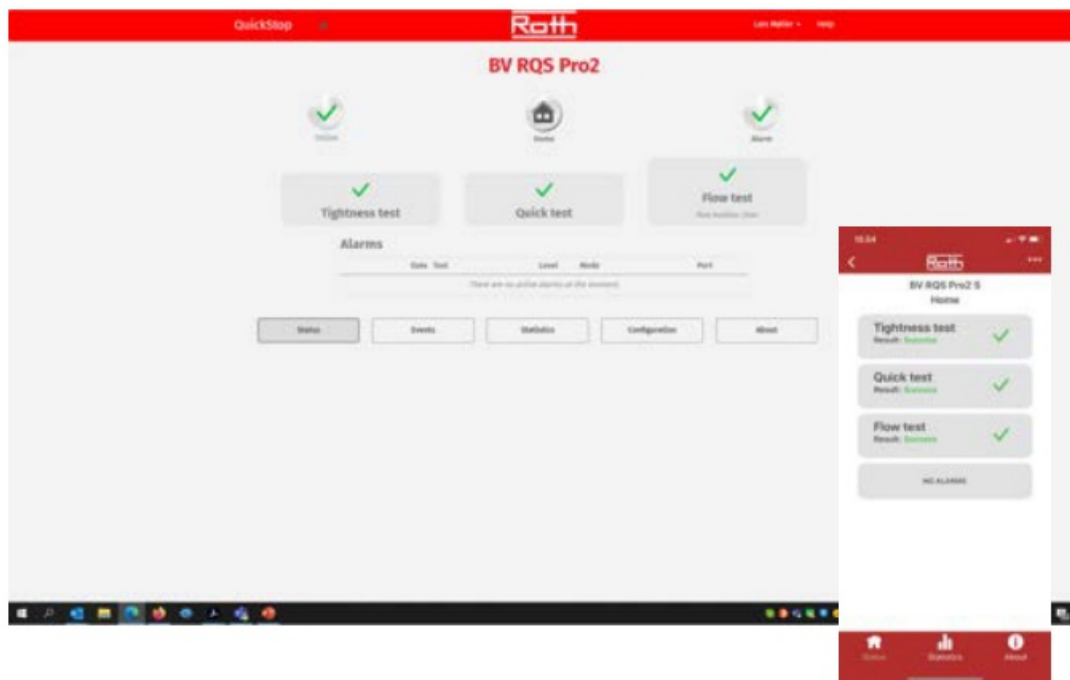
QuickStop

Roth

Lars Møller ▾ Help

BV RQS Pro2

Online

Home

Alarm

Tightness test

Quick test

Flow test

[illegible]

Alarms

| Date | Text | Level | Node | Port |
|---|---|---|---|---|
| There are no active alarms at the moment. | | | | |

Status

Events

Statistics

Configuration

About

10.04

Roth

BV RQS Pro2 S

Home

Tightness test

Result: Success

Quick test

Result: Success

Flow test

Result: Success

NO ALARMS

Status

Statistics

About